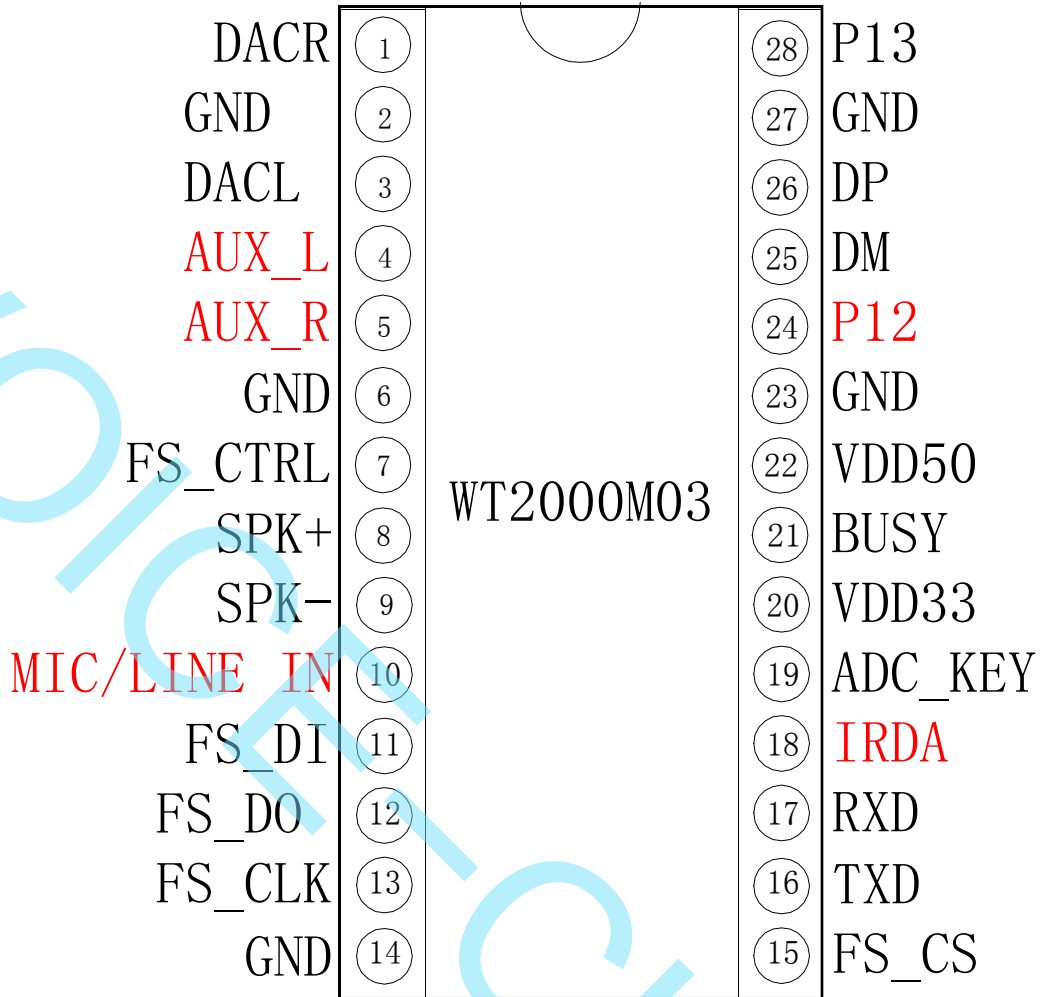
DACR 1
GND 2
DACL 3
AUX_L 4
AUX_R 5
GND 6
FS_CTRL 7
SPK+ 8
SPK- 9
MIC/LINE IN 10
FS_DI 11
FS_DO 12
FS_CLK 13
GND 14

WT2000M03

28 P13
27 GND
26 DP
25 DM
24 P12
23 GND
22 VDD50
21 BUSY
20 VDD33
19 ADC_KEY
18 IRDA
17 RXD
16 TXD
15 FS_CS